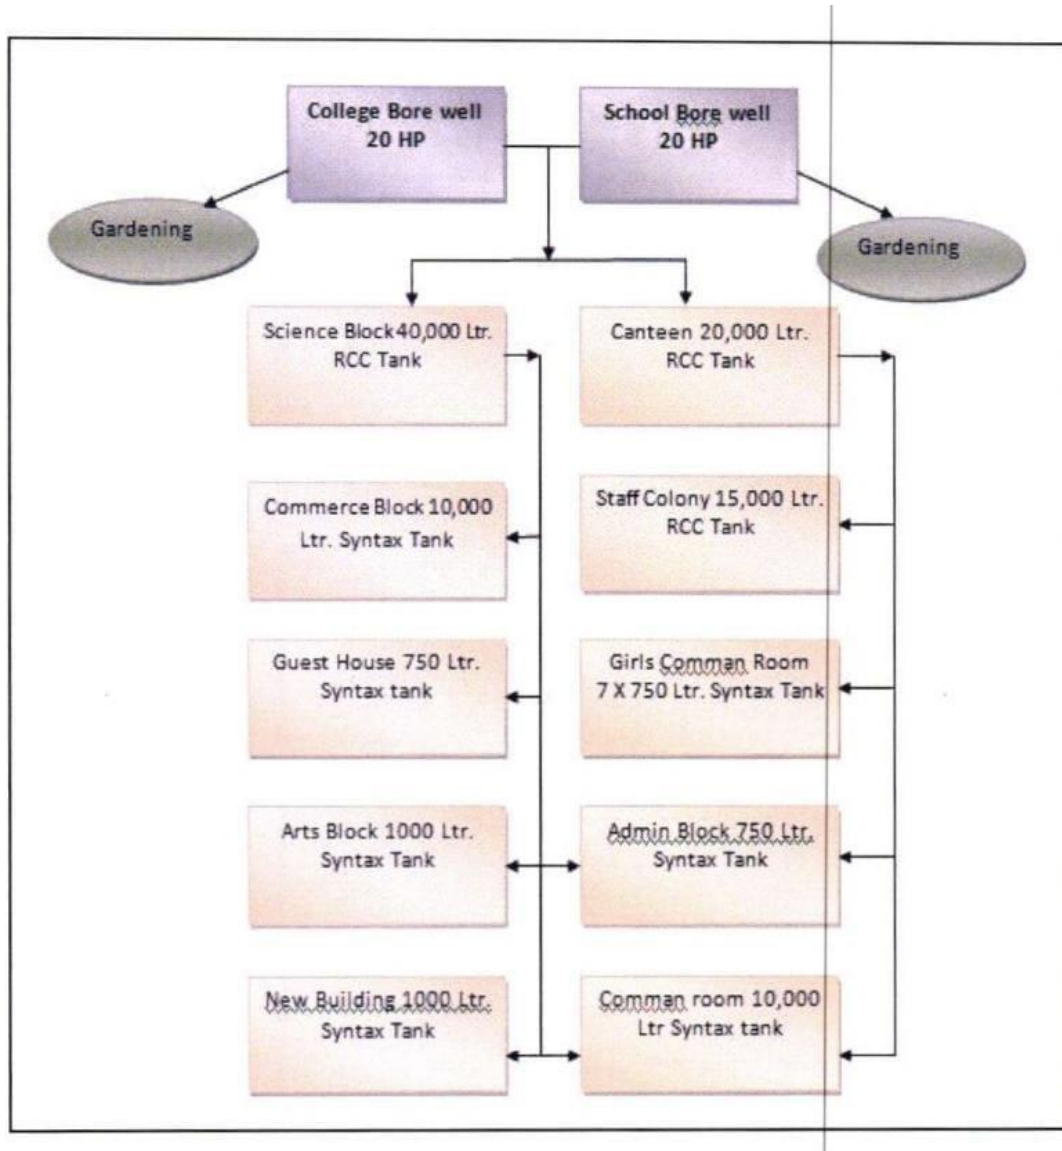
College Bore well
20 HP

School Bore well
20 HP

Gardening

Gardening

Science Block 40,000 Ltr. RCC Tank

Canteen 20,000 Ltr. RCC Tank

Commerce Block 10,000 Ltr. Syntax Tank

Staff Colony 15,000 Ltr. RCC Tank

Guest House 750 Ltr. Syntax tank

Girls Comman Room 7 X 750 Ltr. Syntax Tank

Arts Block 1000 Ltr. Syntax Tank

Admin Block 750 Ltr. Syntax Tank

New Building 1000 Ltr. Syntax Tank

Comman room 10,000 Ltr Syntax tank